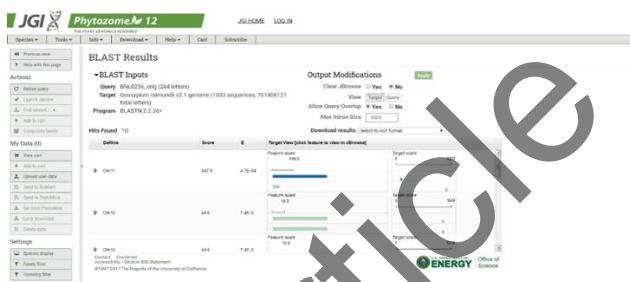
JGI Phytozome 12
THE PLANT GENOMICS RESOURCE
JGI HOME LOG IN

Species ▾ Tools ▾ Info ▾ Download ▾ Help ▾ Cart Subscribe

Previous view
Help with this page

Actions
Rerun query
Launch JBrowse
Find shared... ▾
Add to cart
Compare family

My Data (0)
View cart
Add to cart
Upload user data
Send to BioMart
Send to PhytoMine
Send to Phytomine
Quick download
Delete data

Settings
Species display
Family filter
Viewing filter

BLAST Results

▾BLAST Inputs
Query BNL0236_orig (284 letters)
Target Gossypium raimondii v2.1 genome (1033 sequences, 761406121 total letters)
Program BLASTN 2.2.26+

Output Modifications Apply
Clear JBrowse Yes No
View Target Query
Allow Query Overlap Yes No
Max Intron Size 5000

Hits Found 10
Download results Select BLAST format

| | Define | Score | E | Target View (click feature to view in JBrowse) |
|---|---|---|---|---|
| ▶ | Chr11 | 347.5 | 4.7E-94 | Feature score 189.0 / Target score 0 |
| ▶ | Chr10 | 44.6 | 7.4E-5 | Feature score 16.0 / Target score 0 |
| ▶ | Chr10 | 44.6 | 7.4E-5 | Feature score 16.0 / Target score 0 |

Contact Disclaimer
Accessibility / Section 508 Statement
©1997-2017 The Regents of the University of California

ENERGY Office of Science